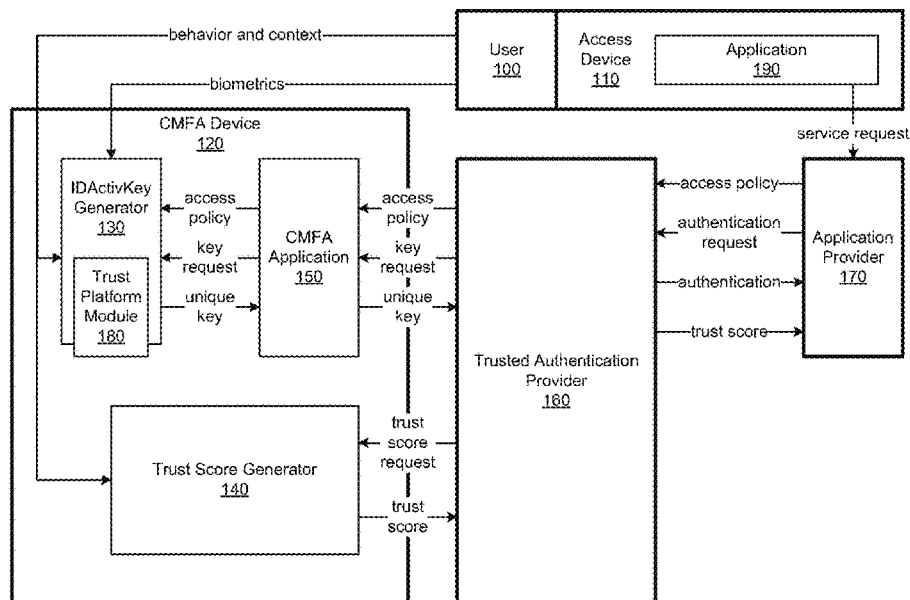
behavior and context

User
100

Access
Device
110

Application
190

biometrics

CMFA Device
120

service request

IDActivKey
Generator
130

Trust
Platform
Module
180

access
policy

key
request

unique
key

CMFA
Application
150

access
policy

key
request

unique
key

access policy

authentication
request

authentication

trust score

Application
Provider
170

Trusted Authentication
Provider
160

Trust Score Generator
140

trust
score
request

trust
score